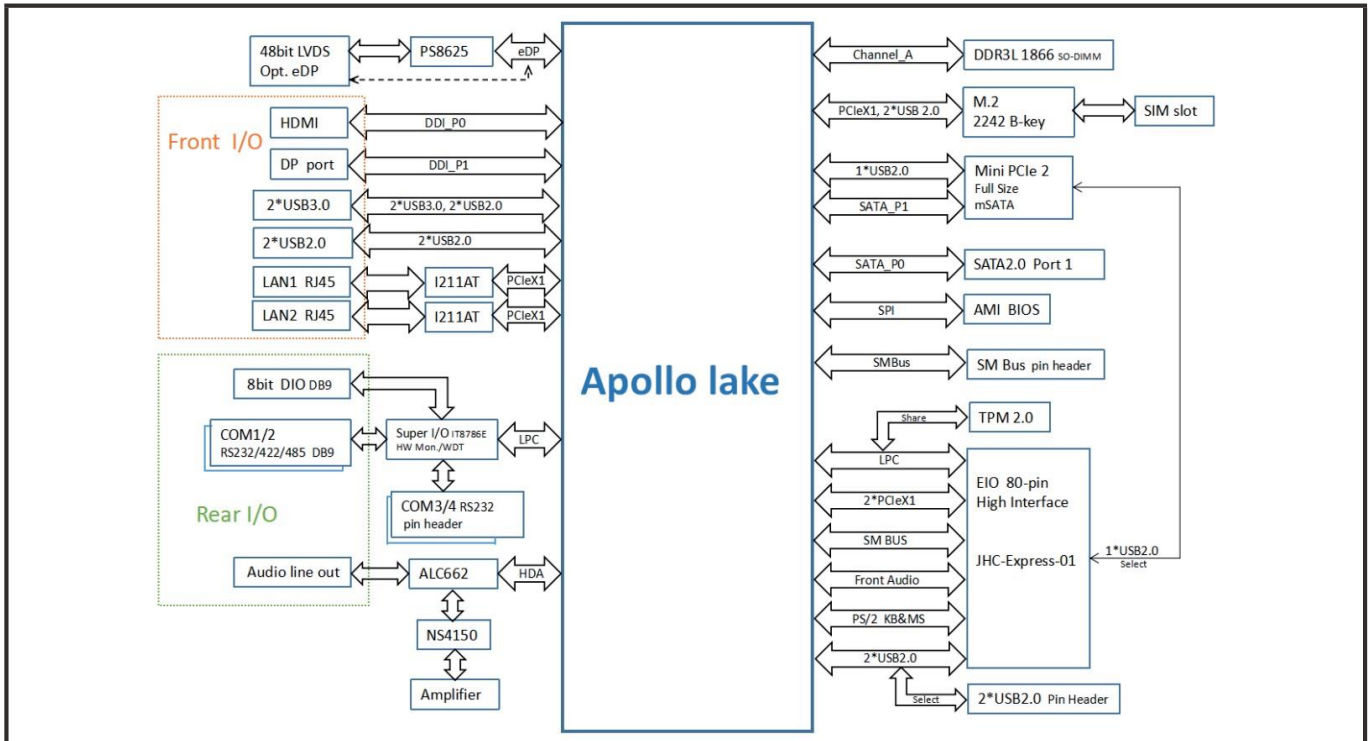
48bit LVDS
Opt. eDP

PS8625

eDP

Front I/O

HDMI

DDI_P0

DP port

DDI_P1

2*USB3.0

2*USB3.0, 2*USB2.0

2*USB2.0

2*USB2.0

LAN1 RJ45

I211AT

PCIeX1

LAN2 RJ45

I211AT

PCIeX1

8bit DIO DB9

COM1/2
RS232/422/485 DB9

Super I/O IT8786E
HW Mon./WDT

LPC

Rear I/O

COM3/4 RS232
pin header

Audio line out

ALC662

HDA

NS4150

Amplifier

Apollo lake

Channel_A

DDR3L 1866 SO-DIMM

PCIeX1, 2*USB 2.0

M.2
2242 B-key

SIM slot

1*USB2.0

SATA_P1

Mini PCIe 2
Full Size
mSATA

SATA_P0

SATA2.0 Port 1

SPI

AMI BIOS

SMBus

SM Bus pin header

Share

TPM 2.0

LPC

2*PCIeX1

SM BUS

Front Audio

PS/2 KB&MS

2*USB2.0

EIO 80-pin
High Interface

JHC-Express-01

1*USB2.0
Select

Select

2*USB2.0 Pin Header